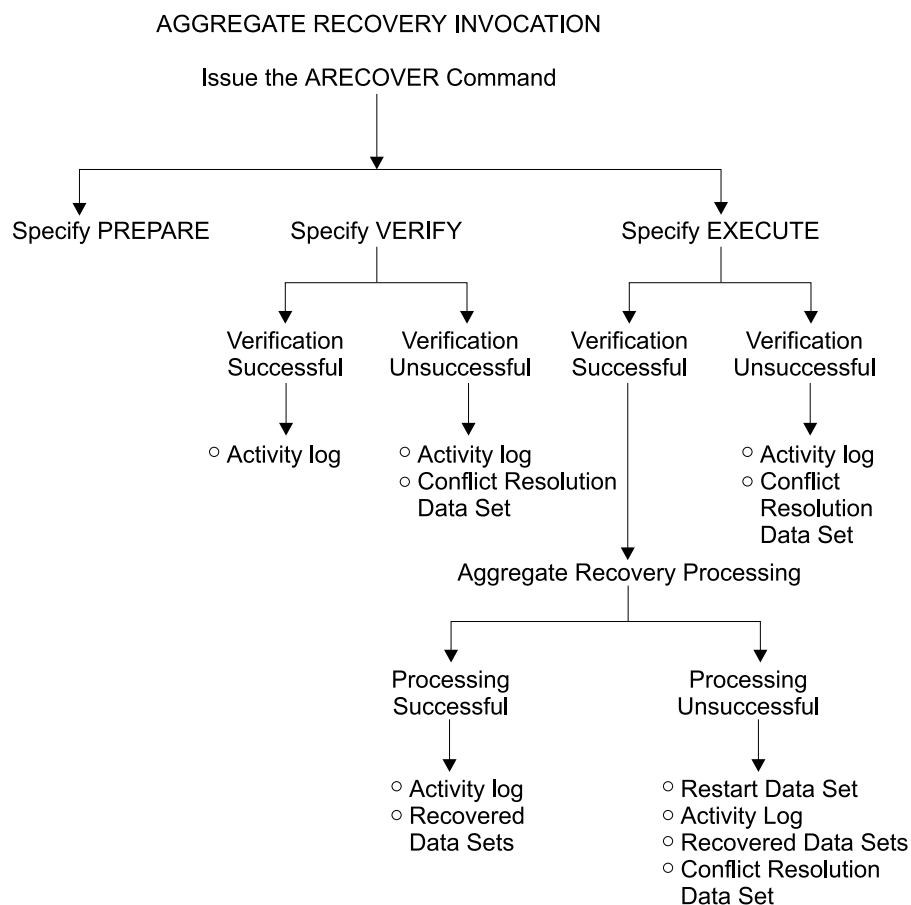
AGGREGATE RECOVERY INVOCATION

Issue the ARECOVER Command

Specify PREPARE

Specify VERIFY

Specify EXECUTE

Verification Successful

○ Activity log

Verification Unsuccessful

○ Activity log
○ Conflict Resolution Data Set

Verification Successful

Verification Unsuccessful

○ Activity log
○ Conflict Resolution Data Set

Aggregate Recovery Processing

Processing Successful

○ Activity log
○ Recovered Data Sets

Processing Unsuccessful

○ Restart Data Set
○ Activity Log
○ Recovered Data Sets
○ Conflict Resolution Data Set